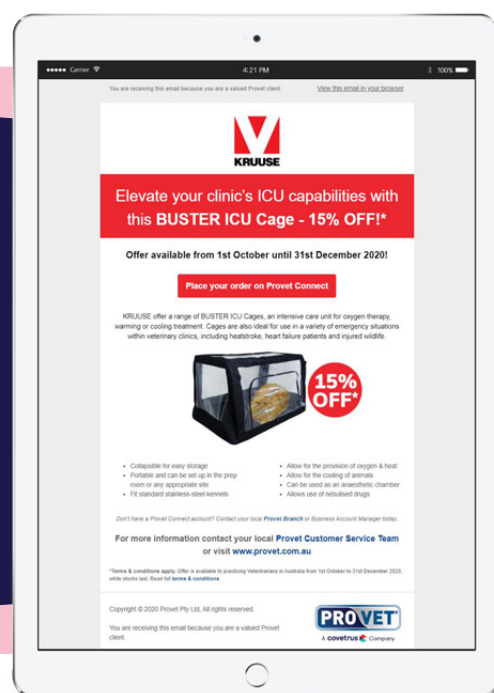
●●●●● Carrier 4:21 PM 100%

You are receiving this email because you are a valued Provet client. View this email in your browser

KRUUSE

Elevate your clinic's ICU capabilities with this BUSTER ICU Cage - 15% OFF!*

Offer available from 1st October until 31st December 2020!

Place your order on Provet Connect

KRUUSE offer a range of BUSTER ICU Cages, an intensive care unit for oxygen therapy, warming or cooling treatment. Cages are also ideal for use in a variety of emergency situations within veterinary clinics, including heatstroke, heart failure patients and injured wildlife.

15% OFF*

- Collapsible for easy storage
- Portable and can be set up in the prep room or any appropriate site
- Fit standard stainless-steel kennels

- Allow for the provision of oxygen & heat
- Allow for the cooling of animals
- Can be used as an anaesthetic chamber
- Allows use of nebulised drugs

Don't have a Provet Connect account? Contact your local Provet Branch or Business Account Manager today.

For more information contact your local Provet Customer Service Team or visit www.provet.com.au

*Terms & conditions apply. Offer is available to practising Veterinarians in Australia from 1st October to 31st December 2020, while stocks last. Read full terms & conditions

Copyright © 2020 Provet Pty Ltd, All rights reserved.

You are receiving this email because you are a valued Provet client.

PROVET
A covetrus Company